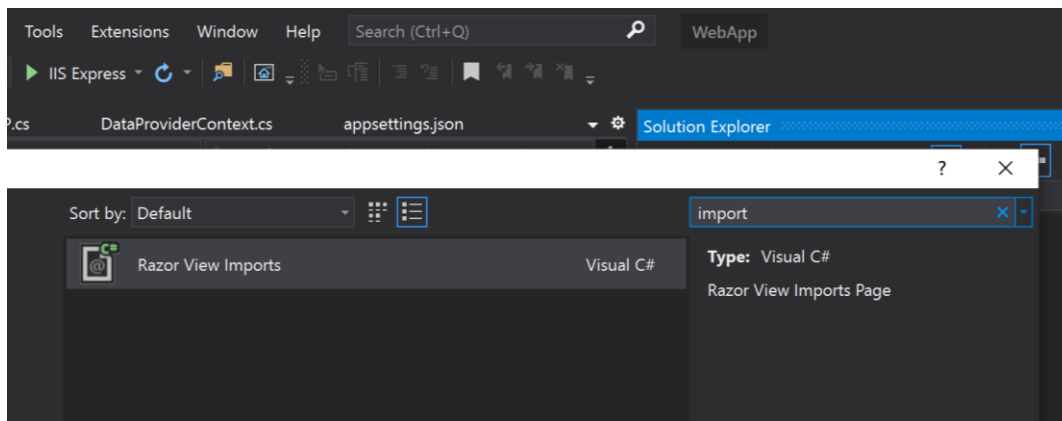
Tools Extensions Window Help Search (Ctrl+Q) WebApp

IIS Express

P.cs DataProviderContext.cs appsettings.json Solution Explorer

? X

Sort by: Default

import

Razor View Imports Visual C#

Type: Visual C#

Razor View Imports Page